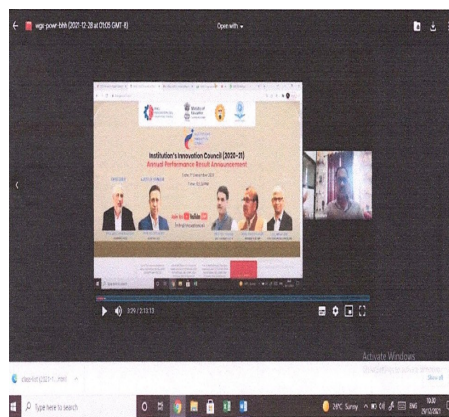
wge-powr-bhh (2021-12-28 at 01:03 GMT 8)

Open with

Institution's Innovation Council (2020-21)

Annual Performance Result Announcement

3:29 / 2:12:13

Activate Windows

Type here to search

24°C Sunny

ENG

10:00
29/12/2021